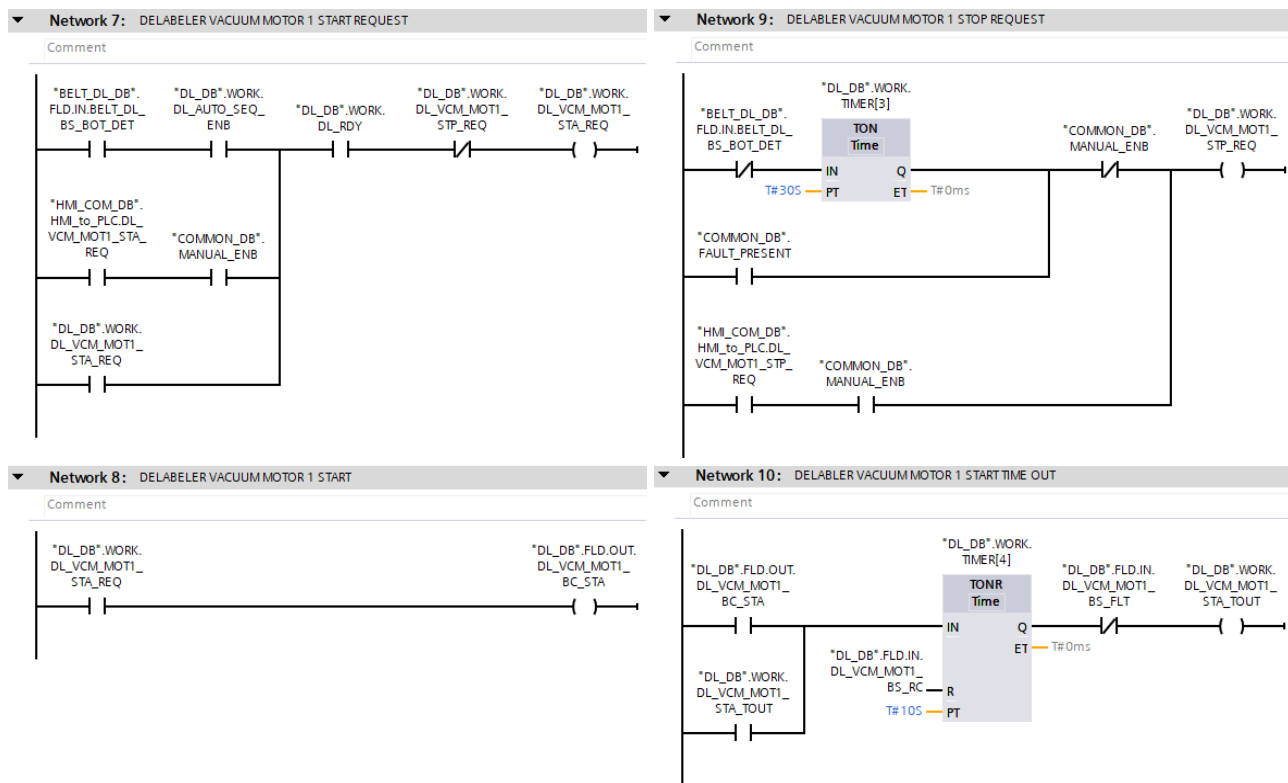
Network 7: DELABELER VACUUM MOTOR 1 START REQUEST

Comment

"BELT_DL_DB".FLD.IN.BELT_DL_BS_BOT_DET

"DL_DB".WORK.DL_AUTO_SEQ_ENB

"DL_DB".WORK.DL_RDY

"DL_DB".WORK.DL_VCM_MOT1_STP_REQ

"DL_DB".WORK.DL_VCM_MOT1_STA_REQ

"HMI_COM_DB".HMI_to_PLC.DL_VCM_MOT1_STA_REQ

"COMMON_DB".MANUAL_ENB

"DL_DB".WORK.DL_VCM_MOT1_STA_REQ

Network 8: DELABELER VACUUM MOTOR 1 START

Comment

"DL_DB".WORK.DL_VCM_MOT1_STA_REQ

"DL_DB".FLD.OUT.DL_VCM_MOT1_BC_STA

Network 9: DELABLER VACUUM MOTOR 1 STOP REQUEST

Comment

"DL_DB".WORK.TIMER[3]

TON
Time

"BELT_DL_DB".FLD.IN.BELT_DL_BS_BOT_DET

IN Q

T#30S PT ET T#0ms

"COMMON_DB".MANUAL_ENB

"DL_DB".WORK.DL_VCM_MOT1_STP_REQ

"COMMON_DB".FAULT_PRESENT

"HMI_COM_DB".HMI_to_PLC.DL_VCM_MOT1_STP_REQ

"COMMON_DB".MANUAL_ENB

Network 10: DELABLER VACUUM MOTOR 1 START TIME OUT

Comment

"DL_DB".WORK.TIMER[4]

TONR
Time

"DL_DB".FLD.OUT.DL_VCM_MOT1_BC_STA

IN Q

ET T#0ms

"DL_DB".FLD.IN.DL_VCM_MOT1_BS_FLT

"DL_DB".WORK.DL_VCM_MOT1_STA_TOUT

"DL_DB".WORK.DL_VCM_MOT1_STA_TOUT

"DL_DB".FLD.IN.DL_VCM_MOT1_BS_RC R

T#10S PT